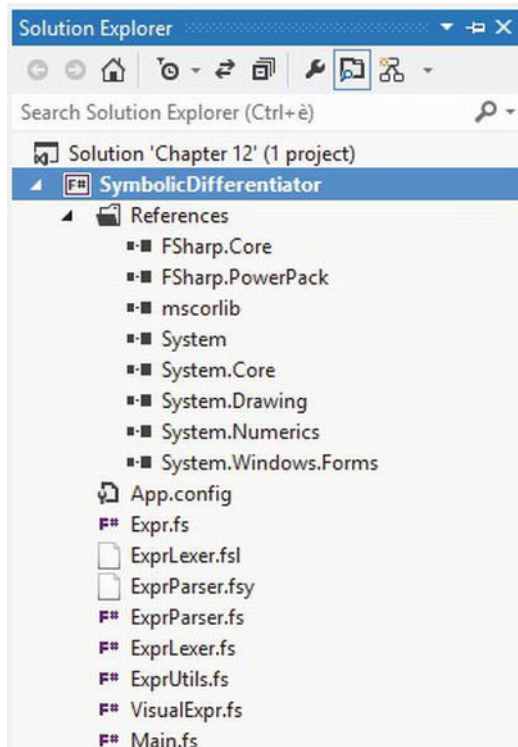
Solution Explorer

Search Solution Explorer (Ctrl+è)

Solution 'Chapter 12' (1 project)
SymbolicDifferentiator
References
FSharp.Core
FSharp.PowerPack
mscorlib
System
System.Core
System.Drawing
System.Numerics
System.Windows.Forms
App.config
Expr.fs
ExprLexer.fsl
ExprParser.fsy
ExprParser.fs
ExprLexer.fs
ExprUtils.fs
VisualExpr.fs
Main.fs